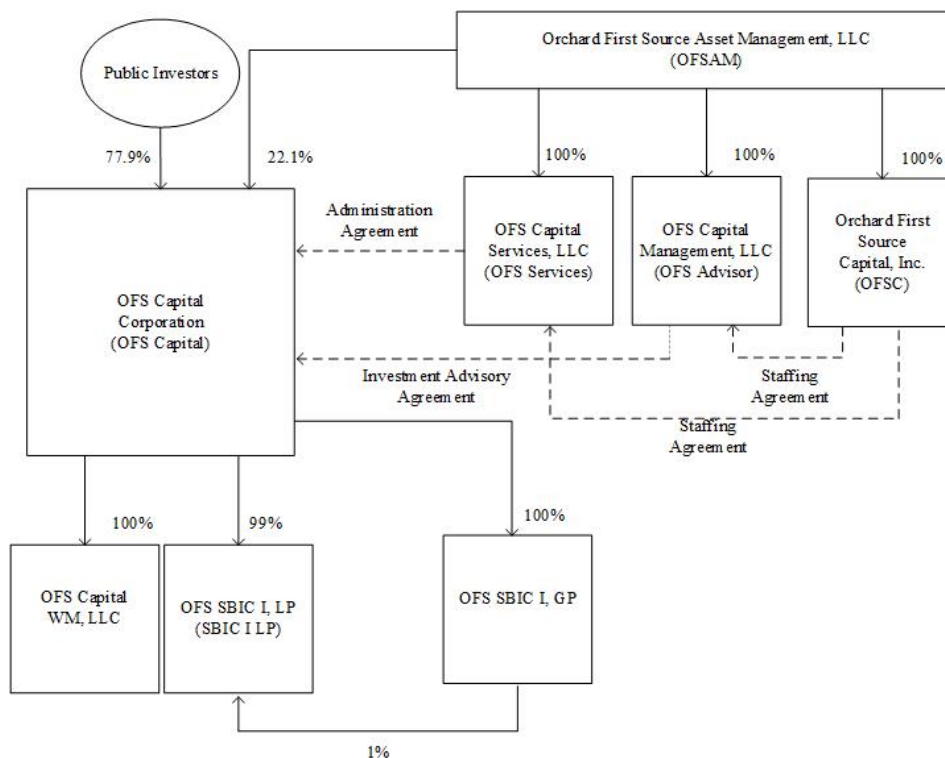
Orchard First Source Asset Management, LLC
(OFSAM)

Public Investors

77.9%

22.1%

100%

100%

100%

Administration Agreement

OFS Capital Services, LLC (OFS Services)

OFS Capital Management, LLC (OFS Advisor)

Orchard First Source Capital, Inc. (OFSC)

OFS Capital Corporation (OFS Capital)

Investment Advisory Agreement

Staffing Agreement

Staffing Agreement

100%

99%

100%

OFS Capital WM, LLC

OFS SBIC I, LP (SBIC I LP)

OFS SBIC I, GP

1%